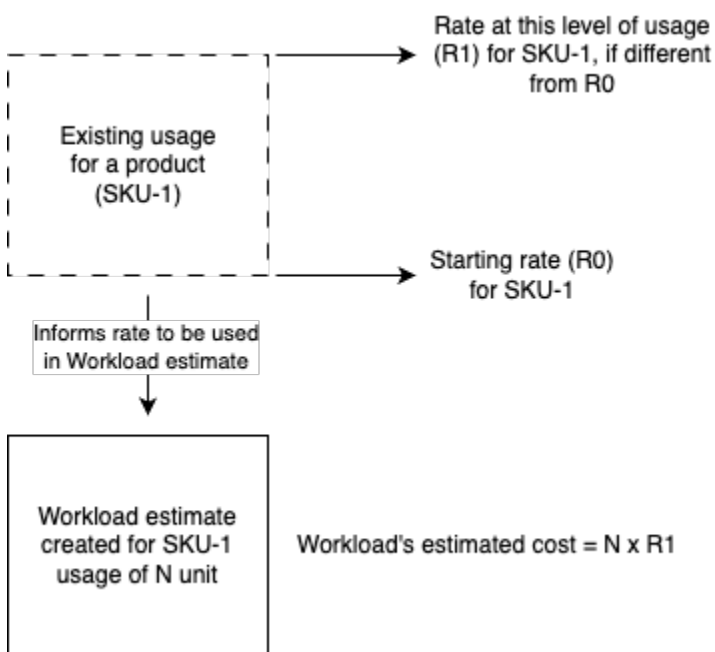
Rate at this level of usage (R1) for SKU-1, if different from R0

Existing usage for a product (SKU-1)

Starting rate (R0) for SKU-1

Informs rate to be used in Workload estimate

Workload estimate created for SKU-1 usage of N unit

Workload's estimated cost = N x R1